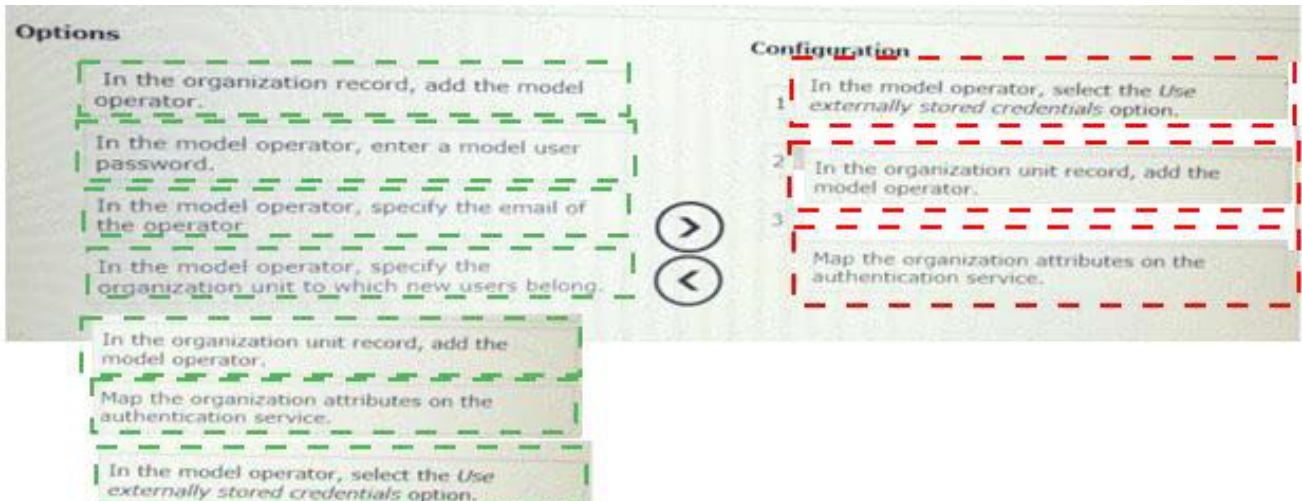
Options

In the organization record, add the model operator.

In the model operator, enter a model user password.

In the model operator, specify the email of the operator.

In the model operator, specify the organization unit to which new users belong.

In the organization unit record, add the model operator.

Map the organization attributes on the authentication service.

In the model operator, select the *Use externally stored credentials* option.

Configuration

1 In the model operator, select the *Use externally stored credentials* option.

2 In the organization unit record, add the model operator.

3 Map the organization attributes on the authentication service.